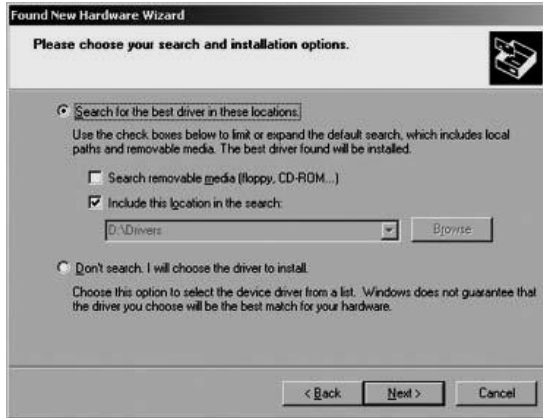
Found New Hardware Wizard

Please choose your search and installation options.

Search for the best driver in these locations.

Use the check boxes below to limit or expand the default search, which includes local paths and removable media. The best driver found will be installed.

Search removable media (floppy, CD-ROM...)

Include this location in the search:

D:\Drivers

Browse

Don't search. I will choose the driver to install.

Choose this option to select the device driver from a list. Windows does not guarantee that the driver you choose will be the best match for your hardware.

< Back

Next >

Cancel